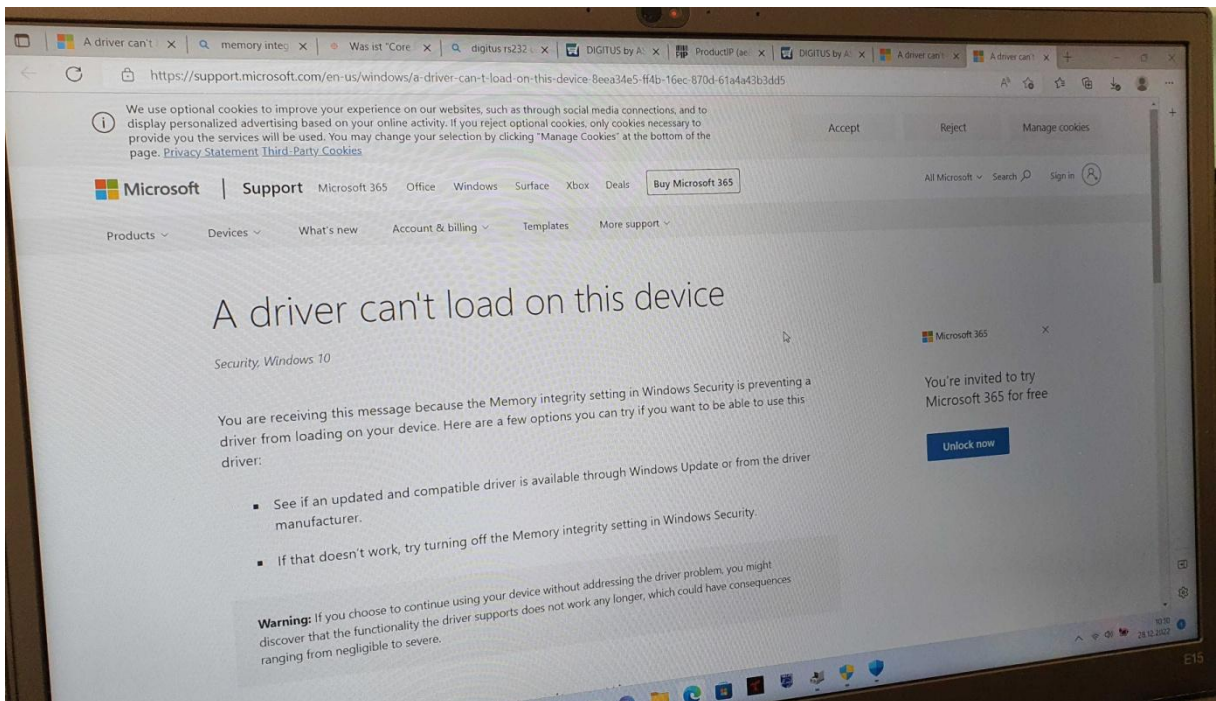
A driver can't | memory integ | Was ist "Core | digitus rs232 | DIGITUS by A | ProductIP (ae | DIGITUS by A | A driver can't | A driver can't

https://support.microsoft.com/en-us/windows/a-driver-can-t-load-on-this-device-8eea34e5-ff4b-16ec-870d-61a4a43b3dd5

We use optional cookies to improve your experience on our websites, such as through social media connections, and to display personalized advertising based on your online activity. If you reject optional cookies, only cookies necessary to provide you the services will be used. You may change your selection by clicking "Manage Cookies" at the bottom of the page. Privacy Statement Third-Party Cookies

Accept Reject Manage cookies

Microsoft | Support Microsoft 365 Office Windows Surface Xbox Deals Buy Microsoft 365

All Microsoft Search Sign in

Products Devices What's new Account & billing Templates More support

A driver can't load on this device

Security, Windows 10

You are receiving this message because the Memory integrity setting in Windows Security is preventing a driver from loading on your device. Here are a few options you can try if you want to be able to use this driver:

- See if an updated and compatible driver is available through Windows Update or from the driver manufacturer.
- If that doesn't work, try turning off the Memory integrity setting in Windows Security.

Warning: If you choose to continue using your device without addressing the driver problem, you might discover that the functionality the driver supports does not work any longer, which could have consequences ranging from negligible to severe.

Microsoft 365

You're invited to try Microsoft 365 for free

Unlock now

10:50
28.12.2022

E15